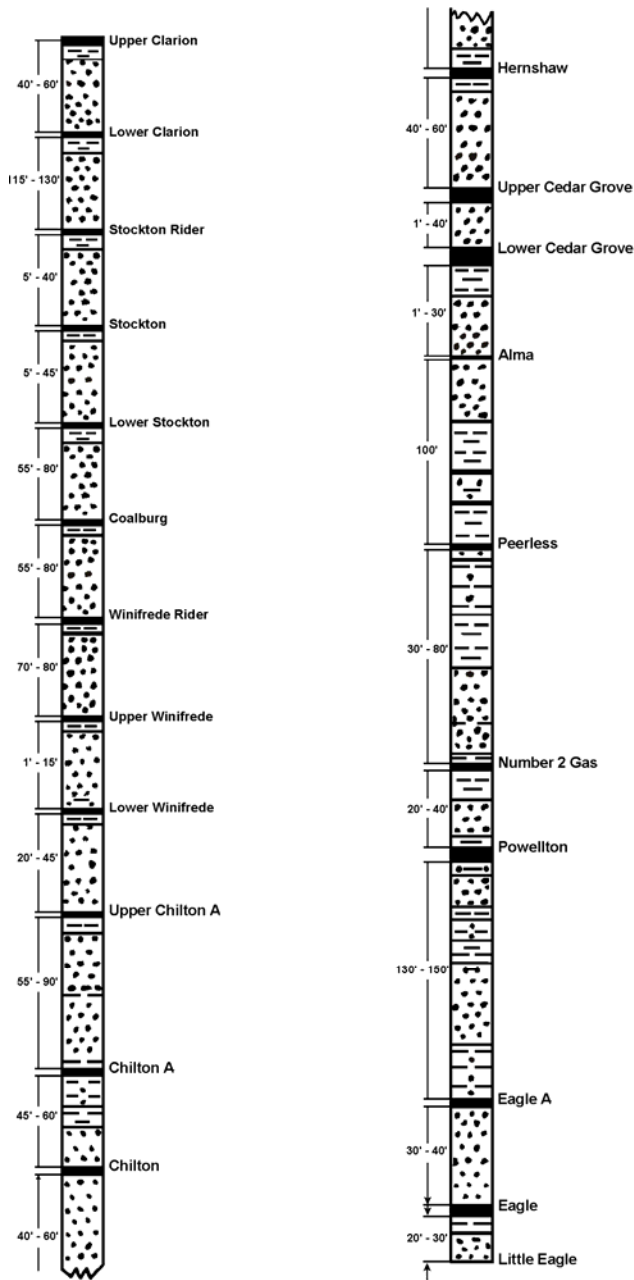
Upper Clarion
40' - 60'
Lower Clarion
115' - 130'
Stockton Rider
5' - 40'
Stockton
5' - 45'
Lower Stockton
55' - 80'
Coalburg
55' - 80'
Winifrede Rider
70' - 80'
Upper Winifrede
1' - 15'
Lower Winifrede
20' - 45'
Upper Chilton A
55' - 90'
Chilton A
45' - 60'
Chilton
40' - 60'

Hernshaw
40' - 60'
Upper Cedar Grove
1' - 40'
Lower Cedar Grove
1' - 30'
Alma
100'
Peerless
30' - 80'
Number 2 Gas
20' - 40'
Powellton
130' - 150'
Eagle A
30' - 40'
Eagle
20' - 30'
Little Eagle